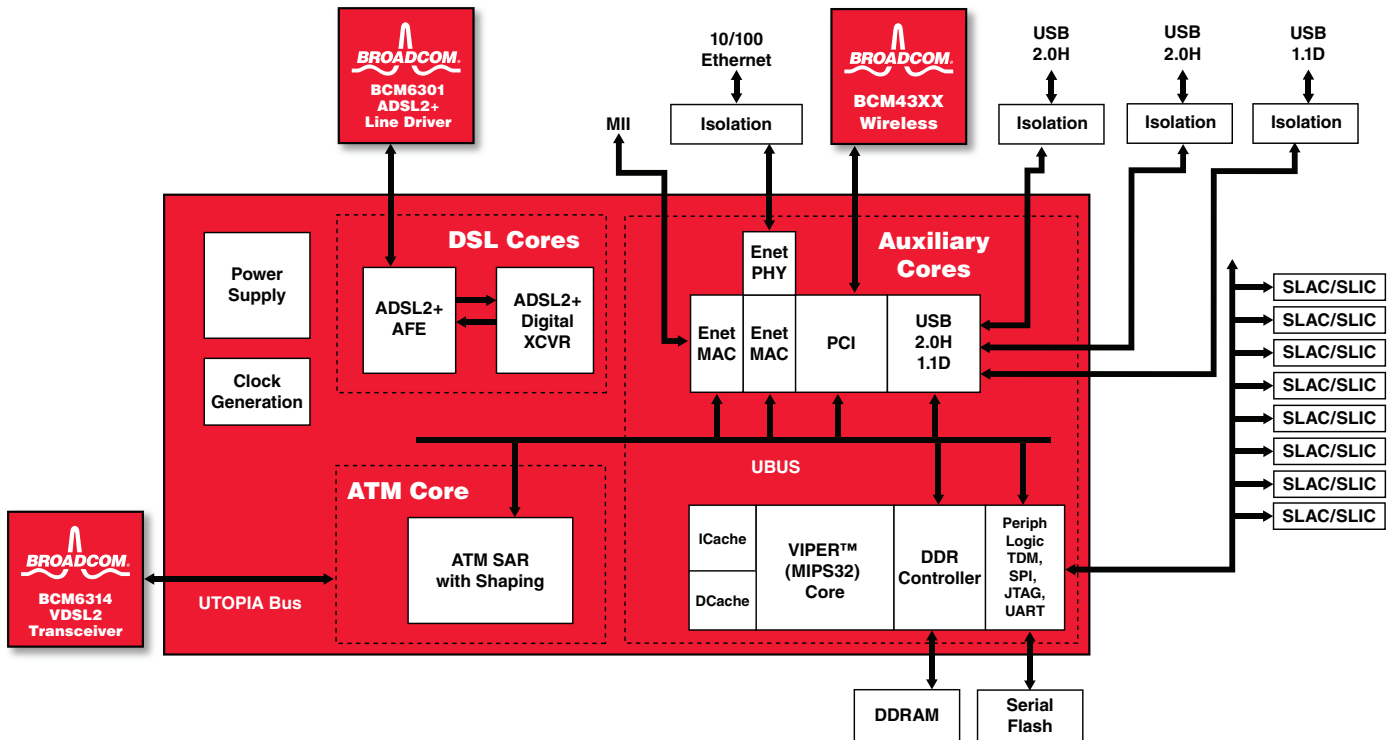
BROADCOM.
BCM6301
ADSL2+
Line Driver

10/100
Ethernet

MII

Isolation

BROADCOM.
BCM43XX
Wireless

USB
2.0H

USB
2.0H

USB
1.1D

Isolation

Isolation

Isolation

Power
Supply

DSL Cores

ADSL2+
AFE

ADSL2+
Digital
XCVR

Clock
Generation

Auxiliary
Cores

Enet
PHY

Enet
MAC

Enet
MAC

PCI

USB
2.0H
1.1D

SLAC/SLIC
SLAC/SLIC
SLAC/SLIC
SLAC/SLIC
SLAC/SLIC
SLAC/SLIC
SLAC/SLIC
SLAC/SLIC

UBUS

ATM Core

ATM SAR
with Shaping

BROADCOM.
BCM6314
VDSL2
Transceiver

UTOPIA Bus

ICache

DCache

VIPER™
(MIPS32)
Core

DDR
Controller

Periph
Logic
TDM,
SPI,
JTAG,
UART

DDRAM

Serial
Flash